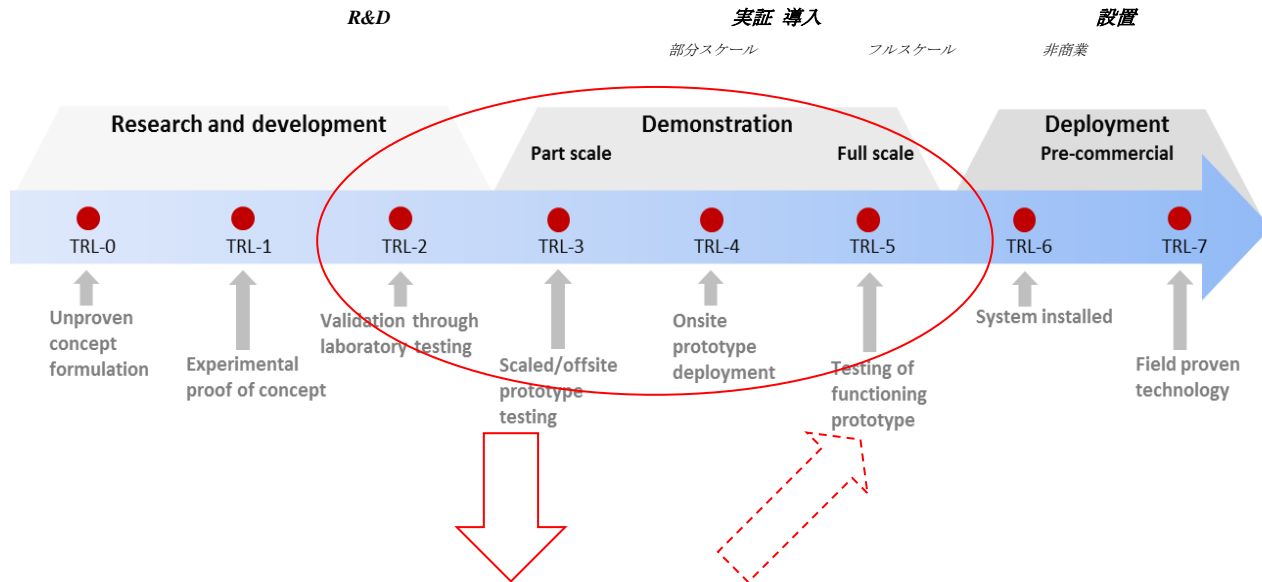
R&D

実証 導入

部分スケール

フルスケール

設置

非商業

Research and development

Demonstration

Part scale

Full scale

Deployment

Pre-commercial

TRL-0

TRL-1

TRL-2

TRL-3

TRL-4

TRL-5

TRL-6

TRL-7

Unproven concept formulation

Experimental proof of concept

Validation through laboratory testing

Scaled/offsite prototype testing

Onsite prototype deployment

Testing of functioning prototype

System installed

Field proven technology